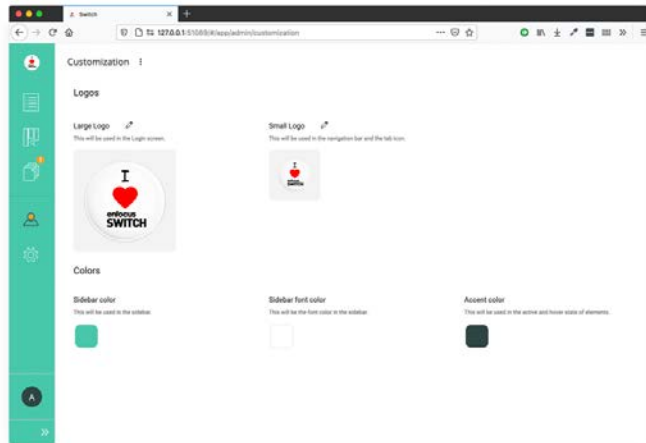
Switch

127.0.0.1:51088/#/app/admin/customization

Customization

Logos

Large Logo
This will be used in the Login screen.

I
enfocus
SWITCH

Small Logo
This will be used in the navigation bar and the tab icon.

I
enfocus
SWITCH

Colors

Sidebar color
This will be used in the sidebar.

Sidebar font color
This will be the font color in the sidebar.

Accent color
This will be used in the active and hover state of elements.

A

»